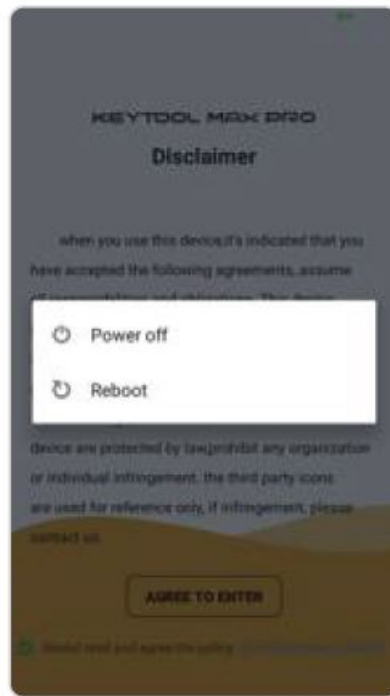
KEYTOOL MAX PRO

Disclaimer

when you use this device,it's indicated that you have accepted the following agreements,assume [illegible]

Power off

Reboot

device are protected by law,prohibit any organization or individual infringement. the third party icons are used for reference only, if infringement, please contact us.

AGREE TO ENTER

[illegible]